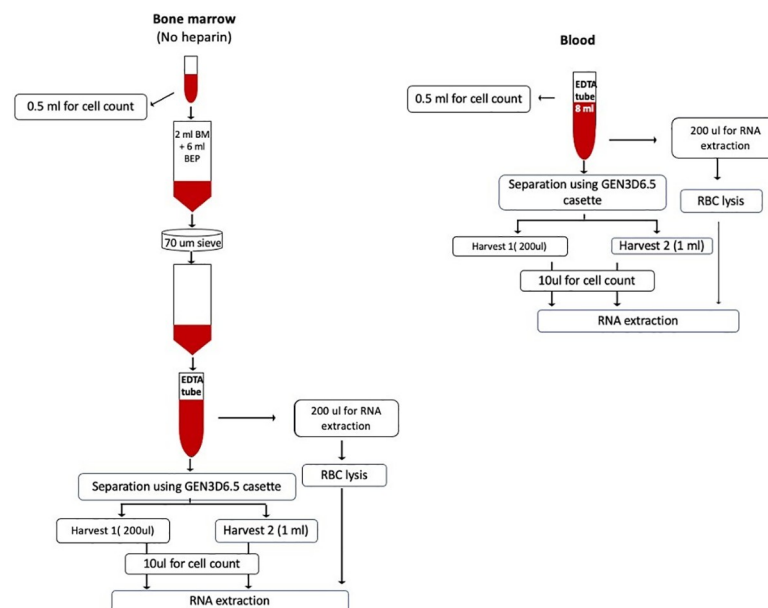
Bone marrow
(No heparin)

0.5 ml for cell count

2 ml BM + 6 ml BEP

70 um sieve

EDTA tube

200 ul for RNA extraction

RBC lysis

Separation using GEN3D6.5 casette

Harvest 1( 200ul)

Harvest 2 (1 ml)

10ul for cell count

RNA extraction

Blood

EDTA tube 8 ml

0.5 ml for cell count

200 ul for RNA extraction

Separation using GEN3D6.5 casette

RBC lysis

Harvest 1( 200ul)

Harvest 2 (1 ml)

10ul for cell count

RNA extraction